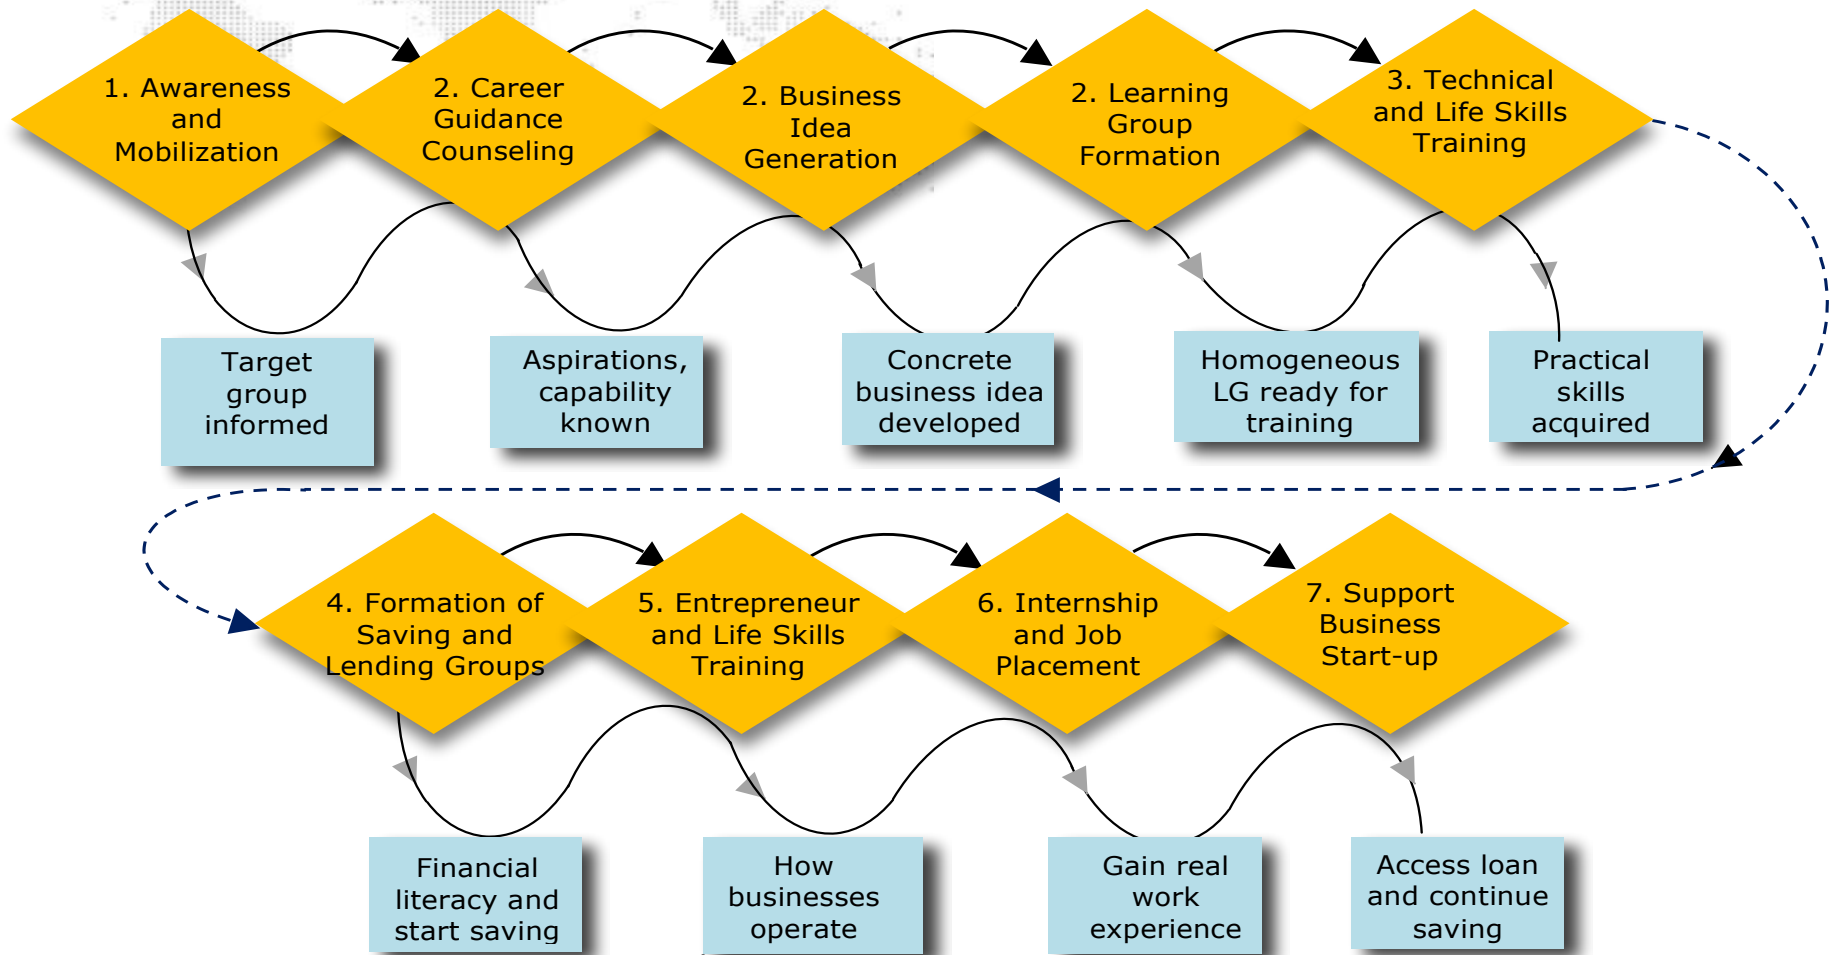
1. Awareness and Mobilization

2. Career Guidance Counseling

2. Business Idea Generation

2. Learning Group Formation

3. Technical and Life Skills Training

Target group informed

Aspirations, capability known

Concrete business idea developed

Homogeneous LG ready for training

Practical skills acquired

4. Formation of Saving and Lending Groups

5. Entrepreneur and Life Skills Training

6. Internship and Job Placement

7. Support Business Start-up

Financial literacy and start saving

How businesses operate

Gain real work experience

Access loan and continue saving